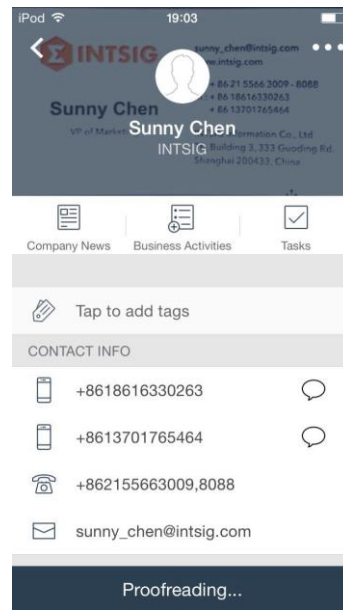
iPod
19:03
INTSIG
sunny_chen@intsig.com
www.intsig.com
+86 21 5566 3009 - 8088
+86 18616330263
+86 13701765464
Sunny Chen
VP of Market
Sunny Chen
INTSIG
Information Co., Ltd
Building 3, 333 Gooding Rd.
Shanghai 200433, China

Company News
Business Activities
Tasks

Tap to add tags

CONTACT INFO

+8618616330263

+8613701765464

+862155663009,8088

sunny_chen@intsig.com

Proofreading...